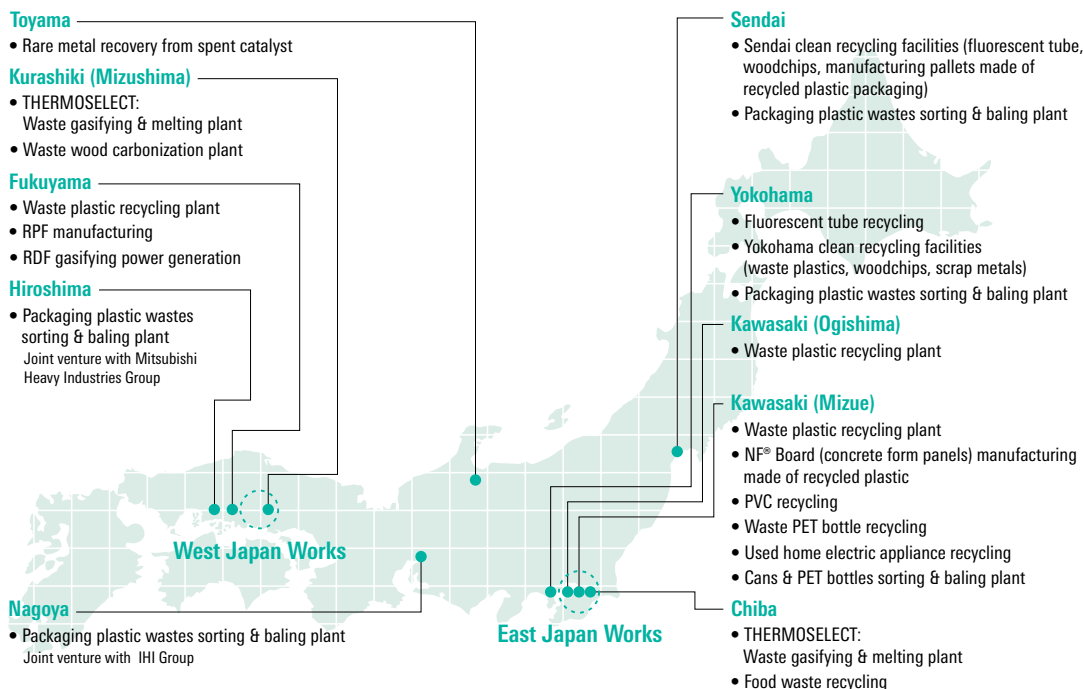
Toyama
• Rare metal recovery from spent catalyst

Kurashiki (Mizushima)
• THERMOSELECT: Waste gasifying & melting plant
• Waste wood carbonization plant

Fukuyama
• Waste plastic recycling plant
• RPF manufacturing
• RDF gasifying power generation

Hiroshima
• Packaging plastic wastes sorting & baling plant
Joint venture with Mitsubishi Heavy Industries Group

West Japan Works

Nagoya
• Packaging plastic wastes sorting & baling plant
Joint venture with IHI Group

Sendai
• Sendai clean recycling facilities (fluorescent tube, woodchips, manufacturing pallets made of recycled plastic packaging)
• Packaging plastic wastes sorting & baling plant

Yokohama
• Fluorescent tube recycling
• Yokohama clean recycling facilities (waste plastics, woodchips, scrap metals)
• Packaging plastic wastes sorting & baling plant

Kawasaki (Ogishima)
• Waste plastic recycling plant

Kawasaki (Mizue)
• Waste plastic recycling plant
• NF® Board (concrete form panels) manufacturing made of recycled plastic
• PVC recycling
• Waste PET bottle recycling
• Used home electric appliance recycling
• Cans & PET bottles sorting & baling plant

East Japan Works

Chiba
• THERMOSELECT: Waste gasifying & melting plant
• Food waste recycling